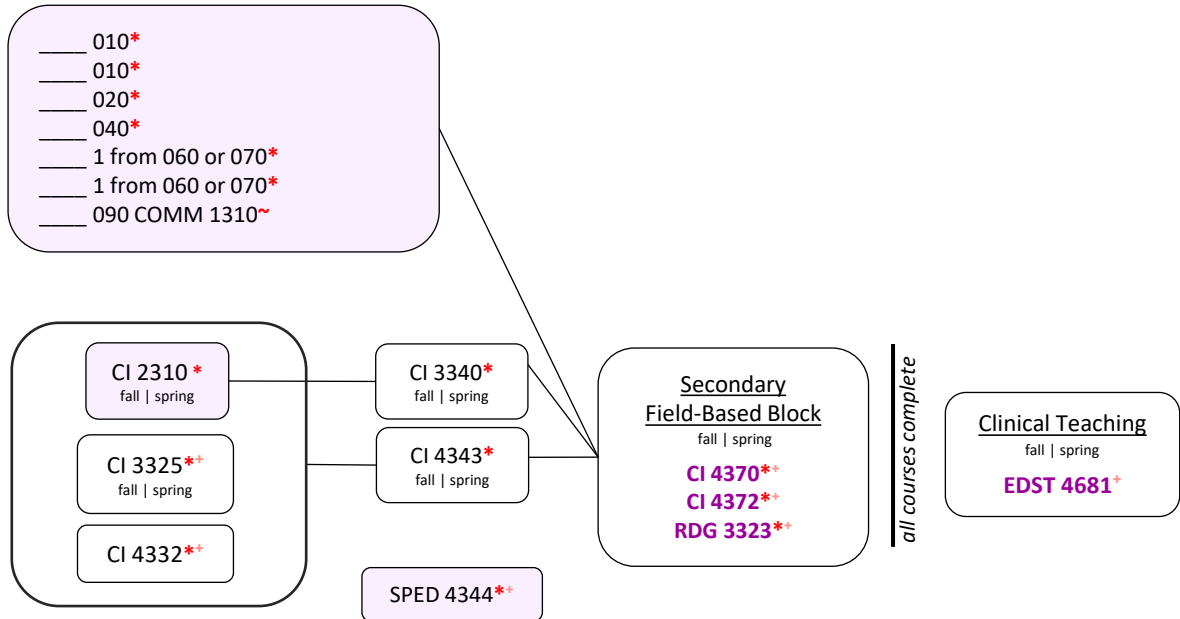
____ 010*
____ 010*
____ 020*
____ 040*
____ 1 from 060 or 070*
____ 1 from 060 or 070*
____ 090 COMM 1310~

CI 2310 *
fall | spring

CI 3325*+
fall | spring

CI 4332*+

CI 3340*
fall | spring

CI 4343*
fall | spring

SPED 4344*+

Secondary Field-Based Block
fall | spring
CI 4370*+
CI 4372*+
RDG 3323*+

all courses complete

Clinical Teaching
fall | spring
EDST 4681+